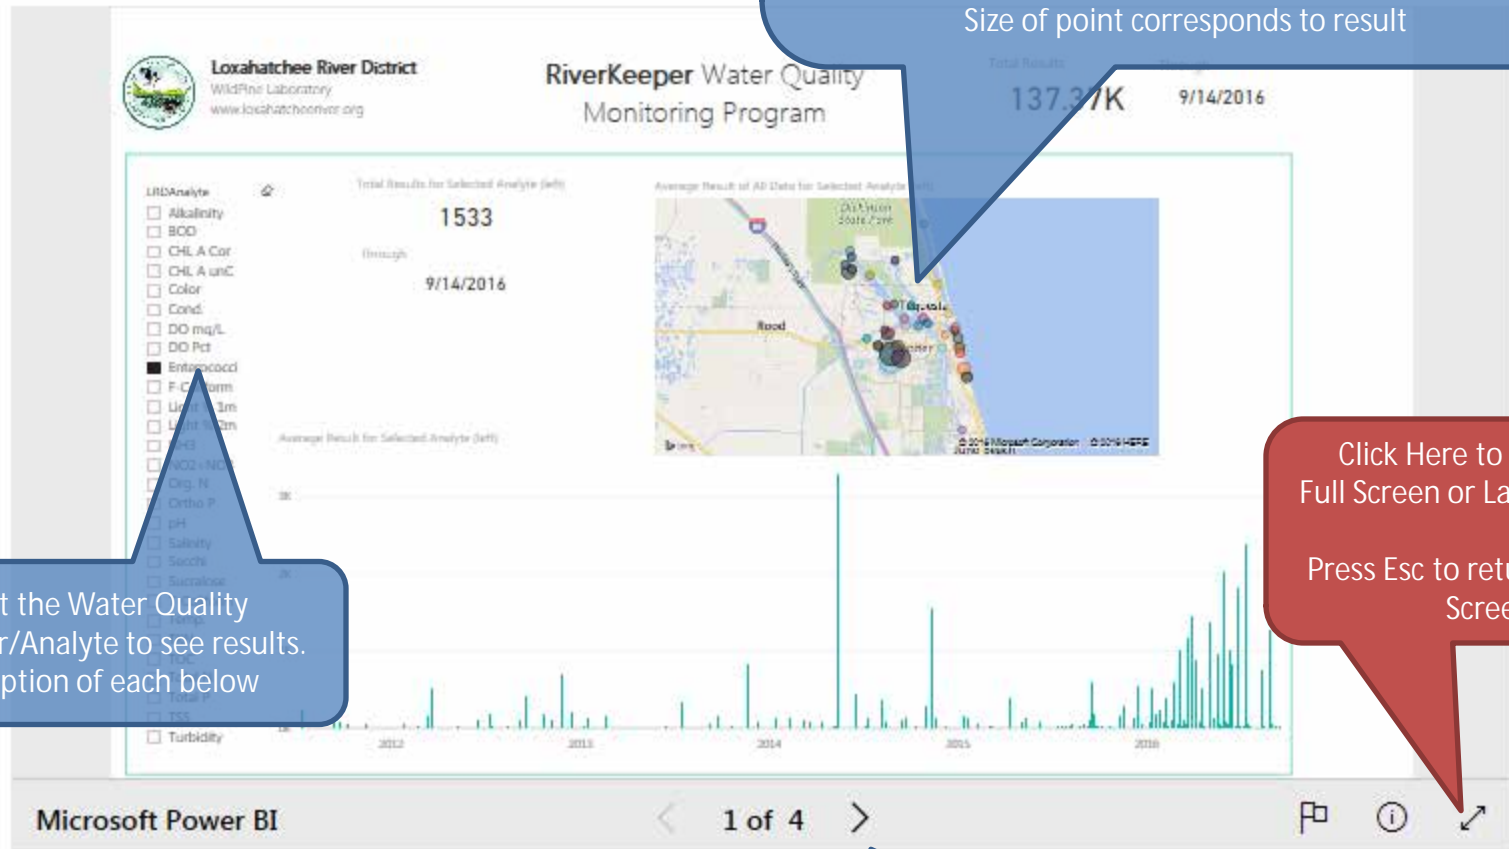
Size of point corresponds to result

Loxahatchee River District
WildPine Laboratory
www.loxahatcheeriver.org

RiverKeeper Water Quality Monitoring Program

Total Results
137.37K
Through
9/14/2016

LRDAnalyte
Alkalinity
BOD
CHL A Cor
CHL A unC
Color
Cond.
DO mg/L
DO Pct
Enterococci
F-Coliform
Light 1m
Light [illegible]m
NH3
NO2+NO3
Org. N
Ortho P
pH
Salinity
Secchi
Sucralose
Temp
TOC
Total P
TSS
Turbidity

Total Results for Selected Analyte (left)
1533
Through
9/14/2016

Average Result of All Data for Selected Analyte (left)

Average Result for Selected Analyte (left)

3K
2K
1K

2012
2013
2014
2015
2016

Click Here to
Full Screen or La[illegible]

Press Esc to retu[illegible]
Scree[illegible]

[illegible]t the Water Quality
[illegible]r/Analyte to see results.
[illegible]ption of each below

Microsoft Power BI
1 of 4